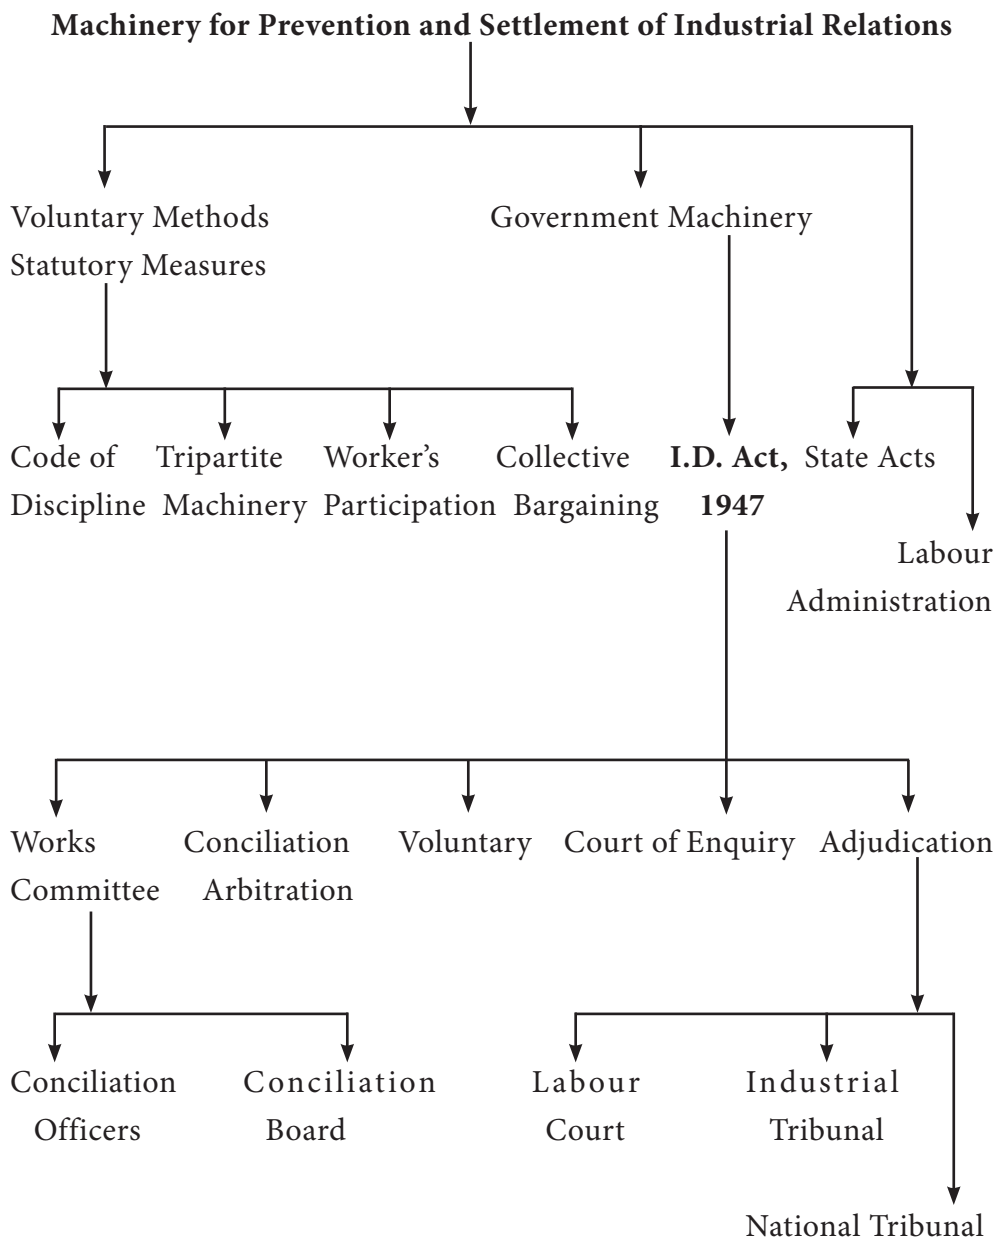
**Machinery for Prevention and Settlement of Industrial Relations**

Voluntary Methods
Statutory Measures

Government Machinery

Code of Discipline

Tripartite Machinery

Worker's Participation

Collective Bargaining

**I.D. Act, 1947**

State Acts

Labour Administration

Works Committee

Conciliation Arbitration

Voluntary

Court of Enquiry

Adjudication

Conciliation Officers

Conciliation Board

Labour Court

Industrial Tribunal

National Tribunal